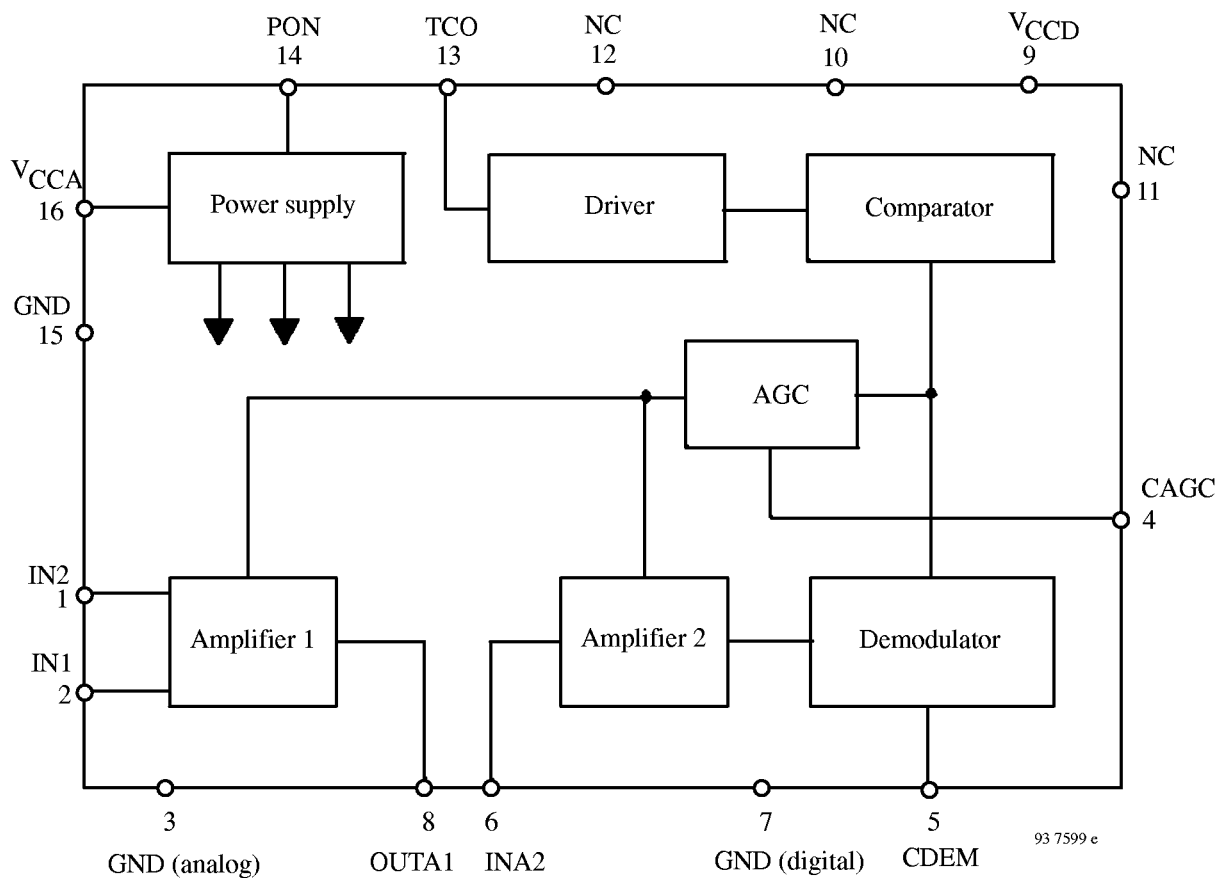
PON
14

TCO
13

NC
12

NC
10

$V_{CCD}$
9

$V_{CCA}$
16

NC
11

Power supply

Driver

Comparator

GND
15

AGC

CAGC
4

IN2
1

IN1
2

Amplifier 1

Amplifier 2

Demodulator

3
GND (analog)

8
OUTA1

6
INA2

7
GND (digital)

5
CDEM

93 7599 e